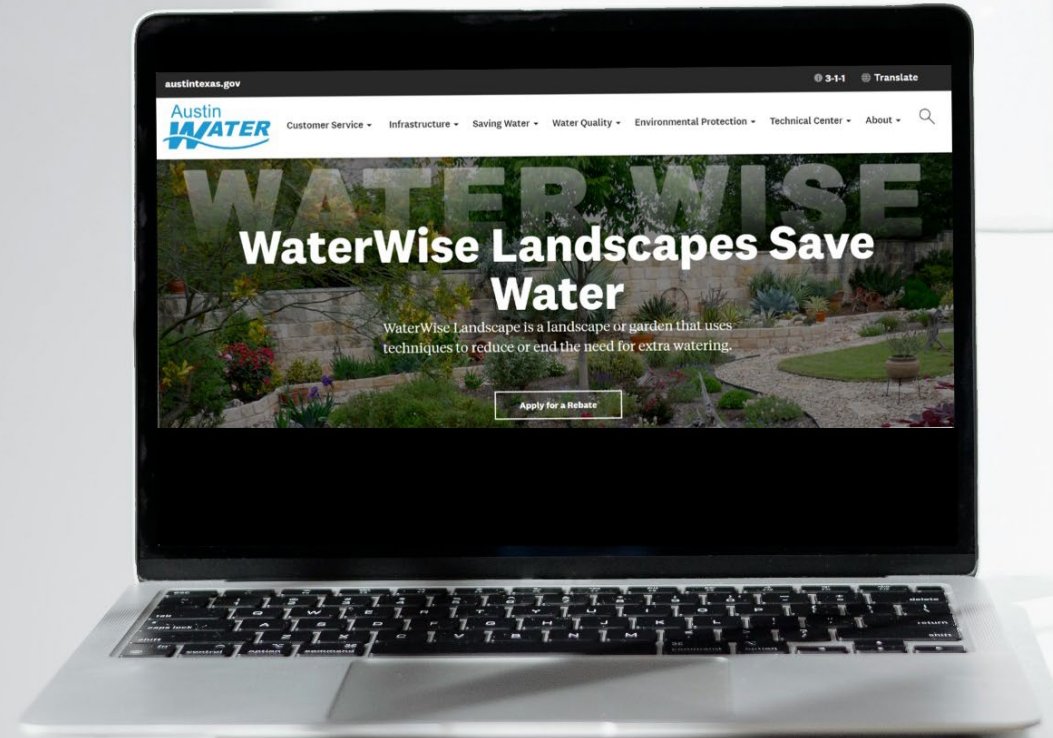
austintexas.gov

3-1-1 Translate

Austin WATER

Customer Service ▾ Infrastructure ▾ Saving Water ▾ Water Quality ▾ Environmental Protection ▾ Technical Center ▾ About ▾

WATER WISE

WaterWise Landscapes Save Water

WaterWise Landscape is a landscape or garden that uses techniques to reduce or end the need for extra watering.

Apply for a Rebate